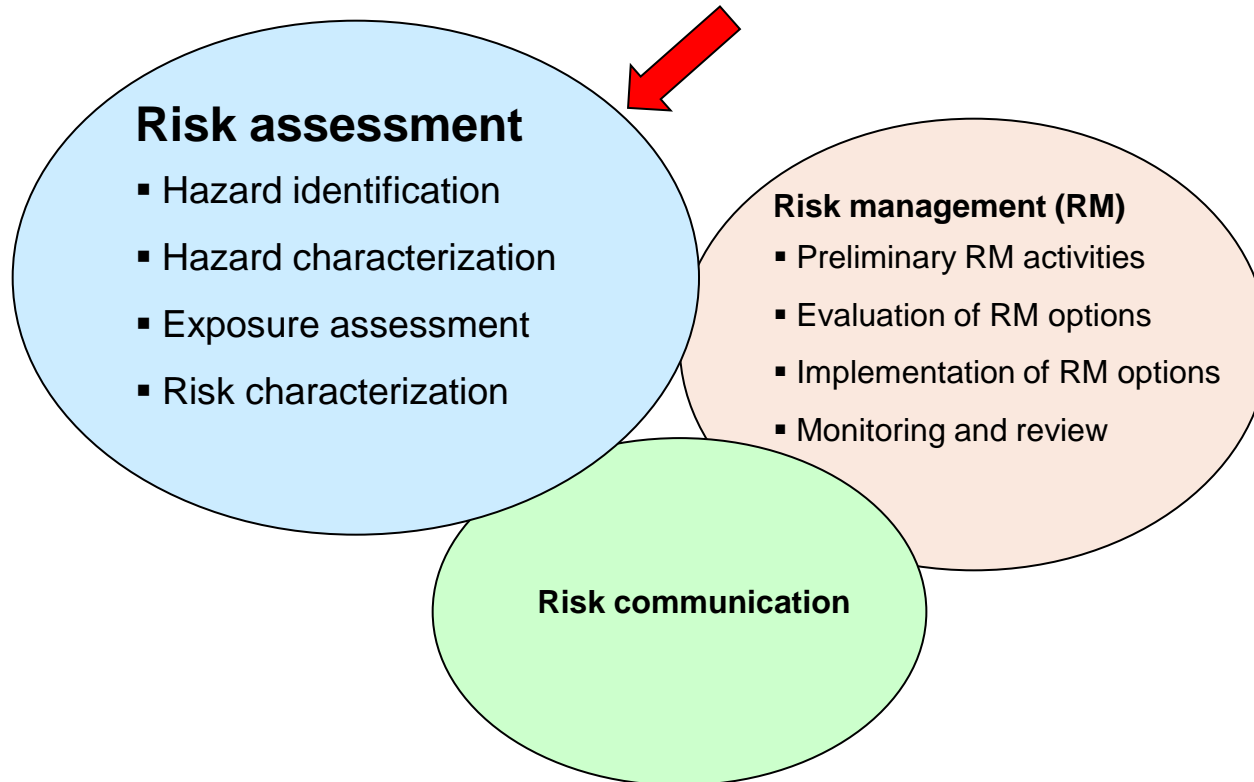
Risk assessment

- Hazard identification
- Hazard characterization
- Exposure assessment
- Risk characterization

Risk management (RM)

- Preliminary RM activities
- Evaluation of RM options
- Implementation of RM options
- Monitoring and review

Risk communication